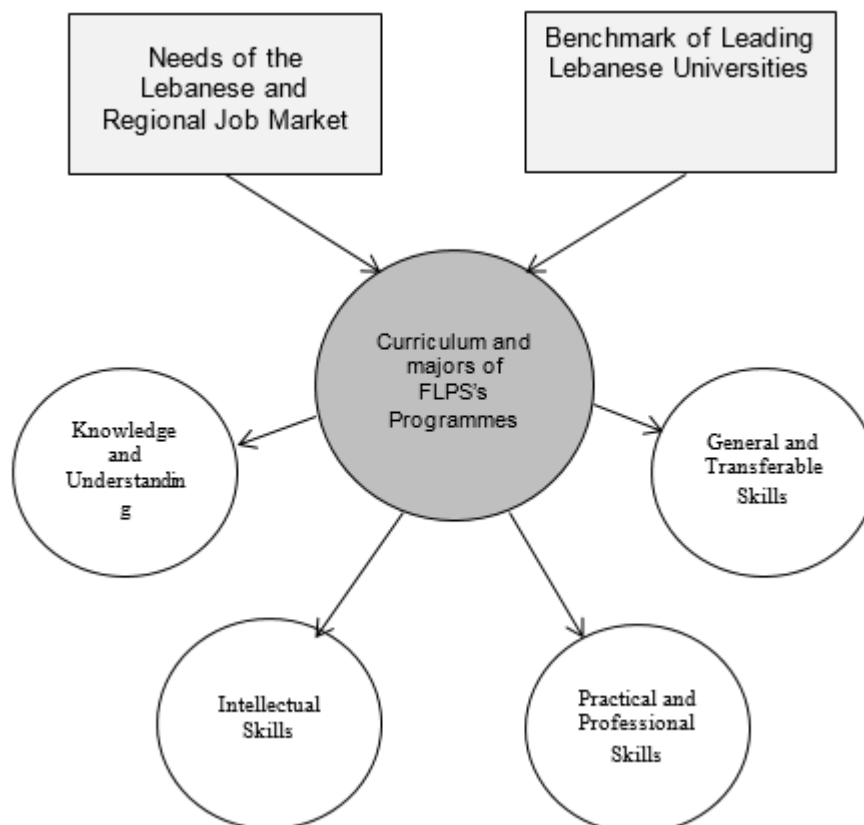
Needs of the Lebanese and Regional Job Market

Benchmark of Leading Lebanese Universities

Curriculum and majors of FLPS's Programmes

Knowledge and Understanding

General and Transferable Skills

Intellectual Skills

Practical and Professional Skills